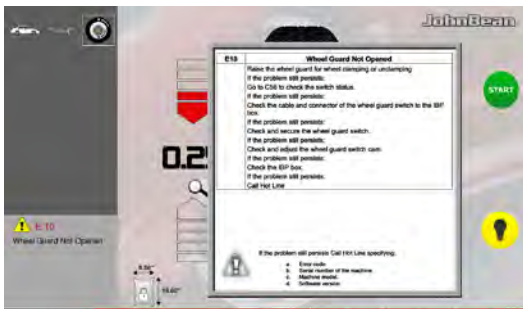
JohnBean

START

0.2

E 10
Wheel Guard Not Opened

| E10 | Wheel Guard Not Opened |
|---|---|
| | Raise the wheel guard for wheel clamping or unclamping<br>If the problem still persists:<br>Go to C56 to check the switch status.<br>If the problem still persists:<br>Check the cable and connector of the wheel guard switch to the IBP box.<br>If the problem still persists:<br>Check and secure the wheel guard switch.<br>If the problem still persists:<br>Check and adjust the wheel guard switch cam.<br>If the problem still persists:<br>Check the IBP box.<br>If the problem still persists:<br>Call Hot Line |

If the problem still persists Call Hot Line specifying:
a. Error code.
b. Serial number of the machine.
c. Machine model.
d. Software version.

6.50"
15.60"